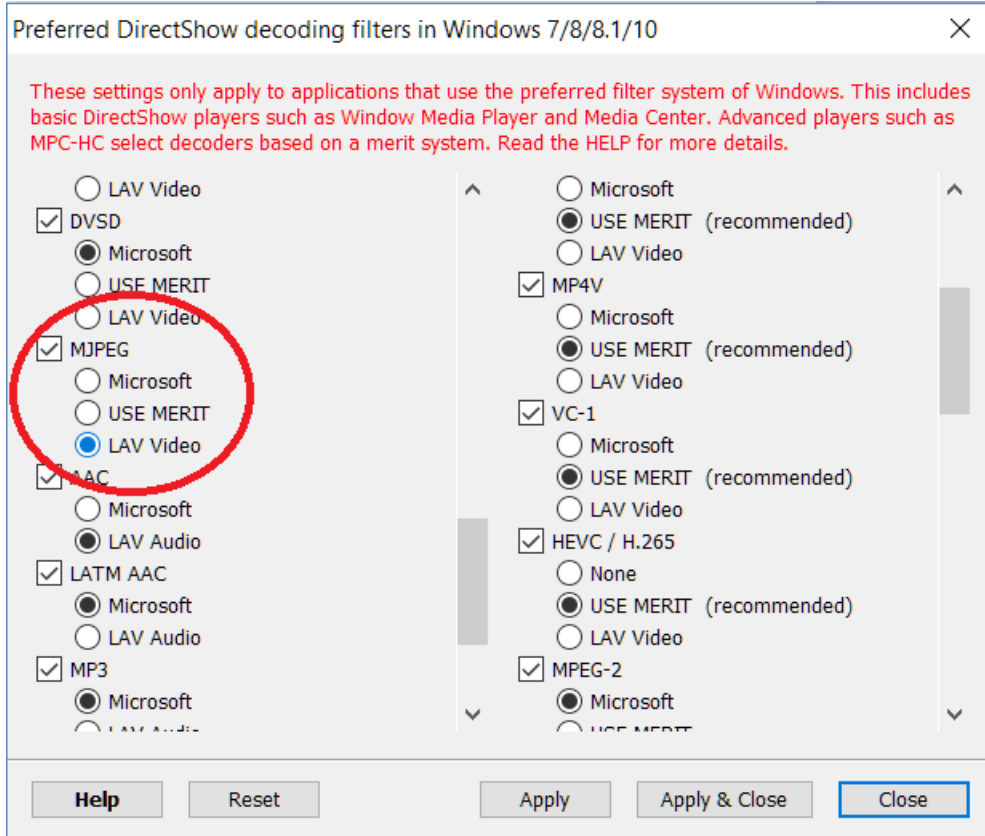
Preferred DirectShow decoding filters in Windows 7/8/8.1/10

These settings only apply to applications that use the preferred filter system of Windows. This includes basic DirectShow players such as Window Media Player and Media Center. Advanced players such as MPC-HC select decoders based on a merit system. Read the HELP for more details.

LAV Video
DVSD
Microsoft
USE MERIT
LAV Video
MJPEG
Microsoft
USE MERIT
LAV Video
AAC
Microsoft
LAV Audio
LATM AAC
Microsoft
LAV Audio
MP3
Microsoft
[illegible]

Microsoft
USE MERIT (recommended)
LAV Video
MP4V
Microsoft
USE MERIT (recommended)
LAV Video
VC-1
Microsoft
USE MERIT (recommended)
LAV Video
HEVC / H.265
None
USE MERIT (recommended)
LAV Video
MPEG-2
Microsoft
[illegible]

Help
Reset
Apply
Apply & Close
Close